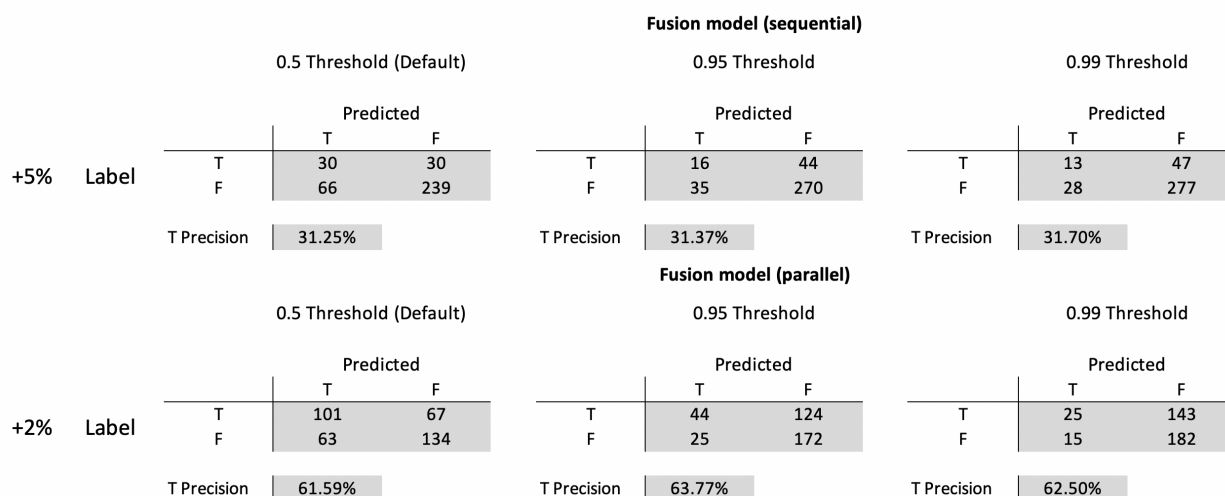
**Fusion model (sequential)**

0.5 Threshold (Default)

0.95 Threshold

0.99 Threshold

+5% Label

| | Predicted T | Predicted F |
|---|---|---|
| T | 30 | 30 |
| F | 66 | 239 |

T Precision 31.25%

| | Predicted T | Predicted F |
|---|---|---|
| T | 16 | 44 |
| F | 35 | 270 |

T Precision 31.37%

| | Predicted T | Predicted F |
|---|---|---|
| T | 13 | 47 |
| F | 28 | 277 |

T Precision 31.70%

**Fusion model (parallel)**

0.5 Threshold (Default)

0.95 Threshold

0.99 Threshold

+2% Label

| | Predicted T | Predicted F |
|---|---|---|
| T | 101 | 67 |
| F | 63 | 134 |

T Precision 61.59%

| | Predicted T | Predicted F |
|---|---|---|
| T | 44 | 124 |
| F | 25 | 172 |

T Precision 63.77%

| | Predicted T | Predicted F |
|---|---|---|
| T | 25 | 143 |
| F | 15 | 182 |

T Precision 62.50%